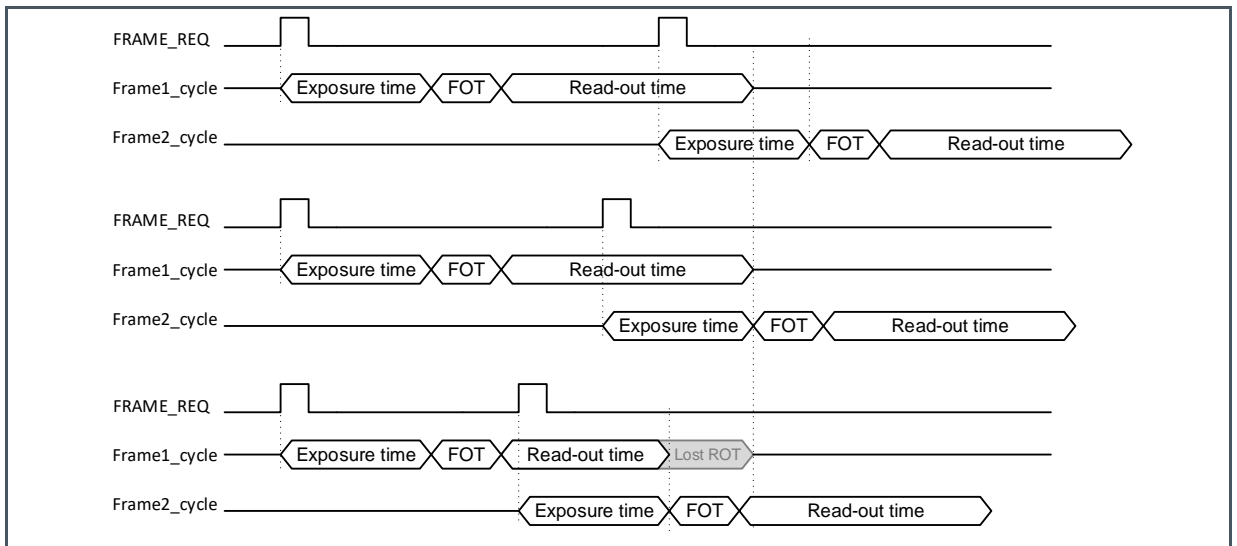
FRAME_REQ

Frame1_cycle Exposure time FOT Read-out time

Frame2_cycle Exposure time FOT Read-out time

FRAME_REQ

Frame1_cycle Exposure time FOT Read-out time

Frame2_cycle Exposure time FOT Read-out time

FRAME_REQ

Frame1_cycle Exposure time FOT Read-out time Lost ROT

Frame2_cycle Exposure time FOT Read-out time